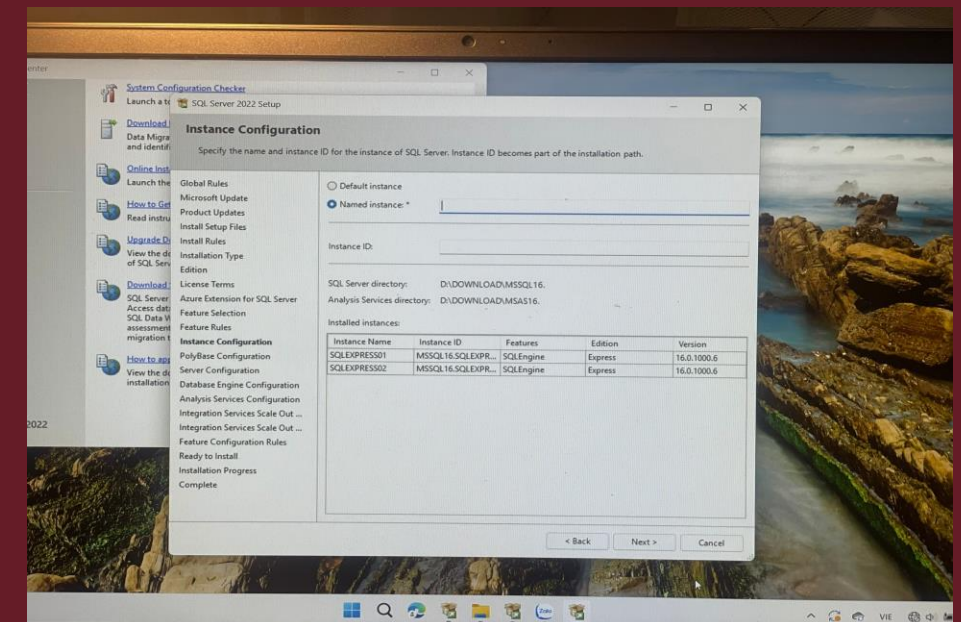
enter

System Configuration Checker
Launch a t

Download
Data Migra
and identif

Online Inst
Launch the

How to Ge
Read instru

Upgrade D
View the d
of SQL Serv

Download
SQL Server
Access dat
SQL Data W
assessment
migration t

How to ap
View the d
installation

2022

SQL Server 2022 Setup

Instance Configuration

Specify the name and instance ID for the instance of SQL Server. Instance ID becomes part of the installation path.

Global Rules
Microsoft Update
Product Updates
Install Setup Files
Install Rules
Installation Type
Edition
License Terms
Azure Extension for SQL Server
Feature Selection
Feature Rules
Instance Configuration
PolyBase Configuration
Server Configuration
Database Engine Configuration
Analysis Services Configuration
Integration Services Scale Out ...
Integration Services Scale Out ...
Feature Configuration Rules
Ready to Install
Installation Progress
Complete

Default instance
Named instance: *

Instance ID:

SQL Server directory: D:\DOWNLOAD\MSSQL16.
Analysis Services directory: D:\DOWNLOAD\MSAS16.

Installed instances:

| Instance Name | Instance ID | Features | Edition | Version |
|---|---|---|---|---|
| SQLEXPRESS01 | MSSQL16.SQLEXPR... | SQLEngine | Express | 16.0.1000.6 |
| SQLEXPRESS02 | MSSQL16.SQLEXPR... | SQLEngine | Express | 16.0.1000.6 |

< Back
Next >
Cancel

VIE